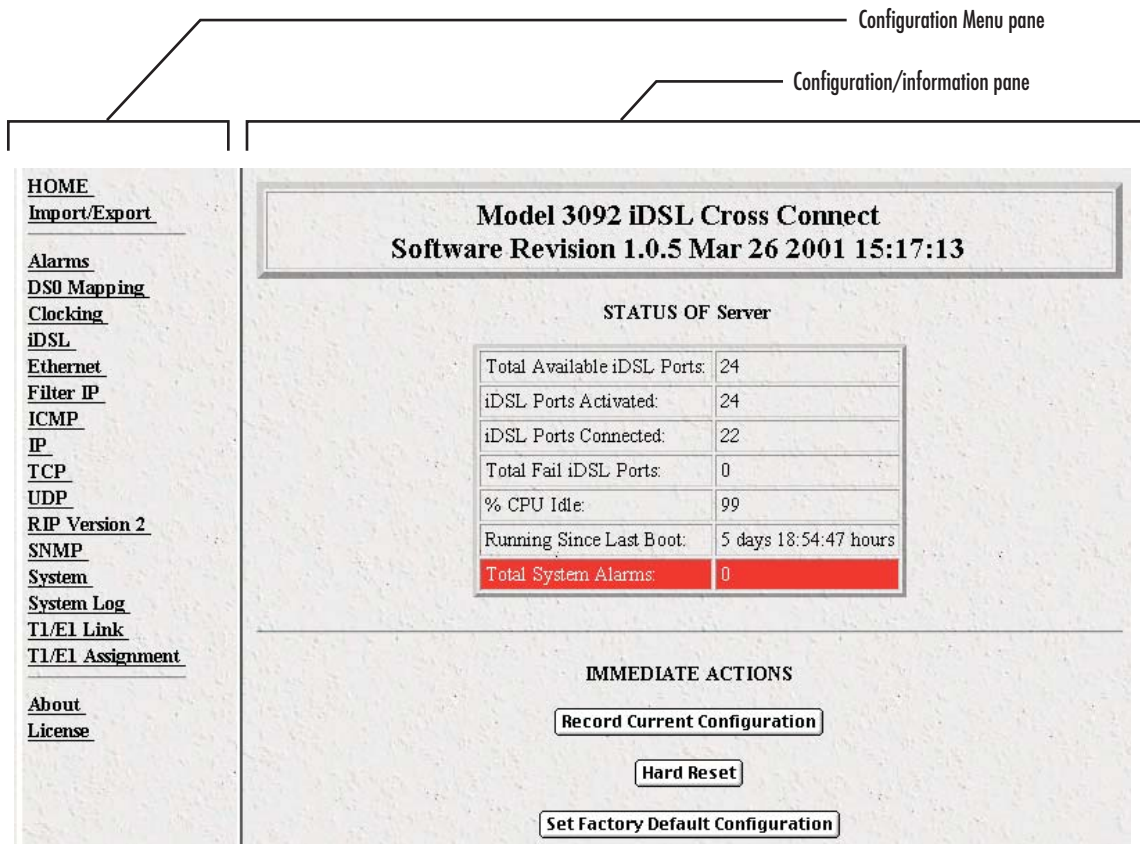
Configuration Menu pane

Configuration/information pane

HOME
Import/Export

Alarms
DS0 Mapping
Clocking
iDSL
Ethernet
Filter IP
ICMP
IP
TCP
UDP
RIP Version 2
SNMP
System
System Log
T1/E1 Link
T1/E1 Assignment

About
License

Model 3092 iDSL Cross Connect
Software Revision 1.0.5 Mar 26 2001 15:17:13

STATUS OF Server

| | |
|---|---|
| Total Available iDSL Ports: | 24 |
| iDSL Ports Activated: | 24 |
| iDSL Ports Connected: | 22 |
| Total Fail iDSL Ports: | 0 |
| % CPU Idle: | 99 |
| Running Since Last Boot: | 5 days 18:54:47 hours |
| Total System Alarms: | 0 |

IMMEDIATE ACTIONS

Record Current Configuration

Hard Reset

Set Factory Default Configuration